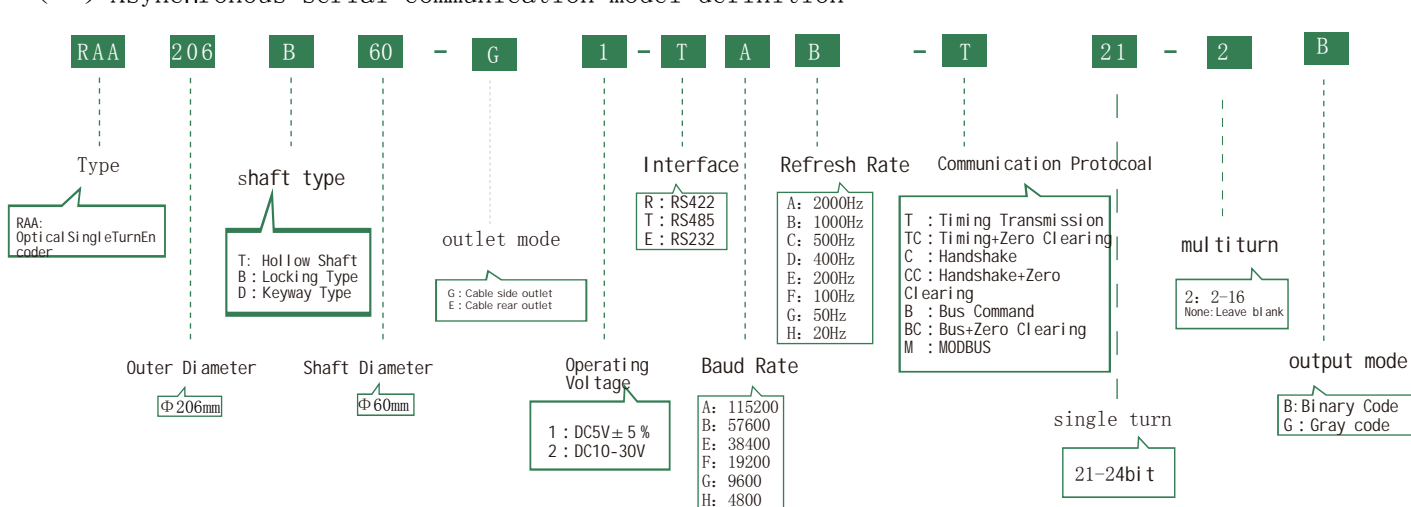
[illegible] Asynchronous serial communication model definition

RAA 206 B 60 - G 1 - T A B - T 21 - 2 B

Type

RAA: OpticalSingleTurnEncoder

shaft type

T: Hollow Shaft
B: Locking Type
D: Keyway Type

outlet mode

G: Cable side outlet
E: Cable rear outlet

Interface

R: RS422
T: RS485
E: RS232

Refresh Rate

A: 2000Hz
B: 1000Hz
C: 500Hz
D: 400Hz
E: 200Hz
F: 100Hz
G: 50Hz
H: 20Hz

Communication Protocoal

T : Timing Transmission
TC: Timing+Zero Clearing
C : Handshake
CC: Handshake+Zero Clearing
B : Bus Command
BC: Bus+Zero Clearing
M : MODBUS

multiturn

2: 2-16
None: Leave blank

Outer Diameter

Φ206mm

Shaft Diameter

Φ60mm

Operating Voltage

1: DC5V±5%
2: DC10-30V

Baud Rate

A: 115200
B: 57600
E: 38400
F: 19200
G: 9600
H: 4800

single turn

21-24bit

output mode

B: Binary Code
G: Gray code